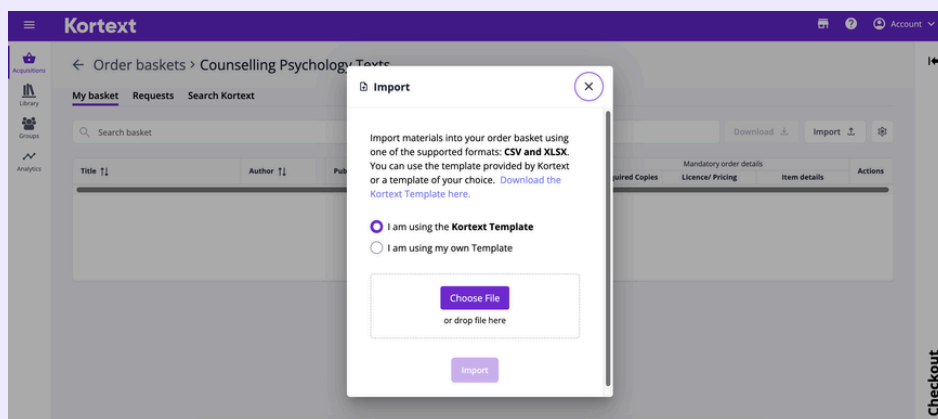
Kortext

Account

Acquisitions

Library

Groups

Analytics

← Order baskets > Counselling Psychology Texts

My basket Requests Search Kortext

Search basket

Download

Import

Title ↑↓

Author ↑↓

Pub

Mandatory order details

quired Copies

Licence/ Pricing

Item details

Actions

Import

Import materials into your order basket using one of the supported formats: **CSV and XLSX**. You can use the template provided by Kortext or a template of your choice. Download the Kortext Template here.

I am using the **Kortext Template**

I am using my own Template

Choose File

or drop file here

Import

Checkout